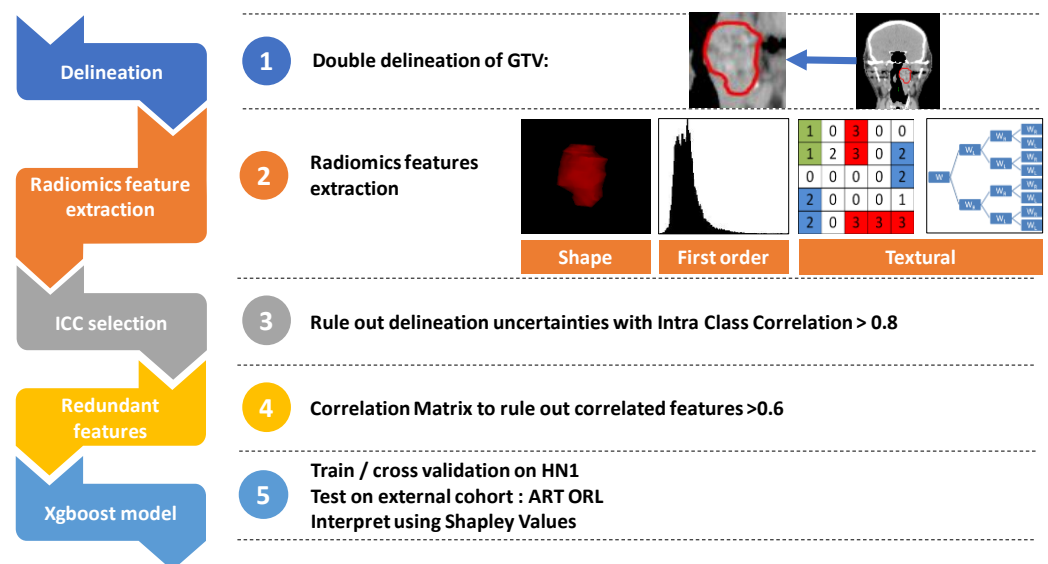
Delineation

1 Double delineation of GTV:

Radiomics feature extraction

2 Radiomics features extraction

| 1 | 0 | 3 | 0 | 0 |
|---|---|---|---|---|
| 1 | 2 | 3 | 0 | 2 |
| 0 | 0 | 0 | 0 | 2 |
| 2 | 0 | 0 | 0 | 1 |
| 2 | 0 | 3 | 3 | 3 |

Shape First order Textural

ICC selection

3 Rule out delineation uncertainties with Intra Class Correlation > 0.8

Redundant features

4 Correlation Matrix to rule out correlated features >0.6

Xgboost model

5 Train / cross validation on HN1
Test on external cohort : ART ORL
Interpret using Shapley Values